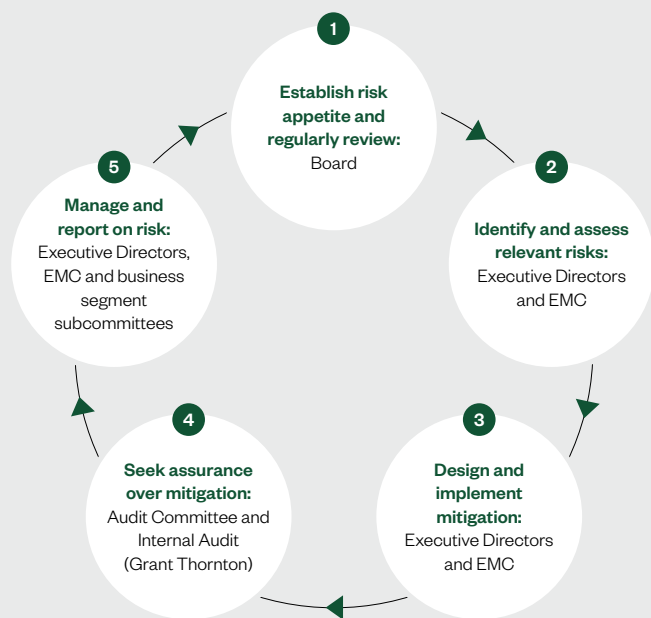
1
Establish risk appetite and regularly review:
Board

2
Identify and assess relevant risks:
Executive Directors and EMC

3
Design and implement mitigation:
Executive Directors and EMC

4
Seek assurance over mitigation:
Audit Committee and Internal Audit (Grant Thornton)

5
Manage and report on risk:
Executive Directors, EMC and business segment subcommittees